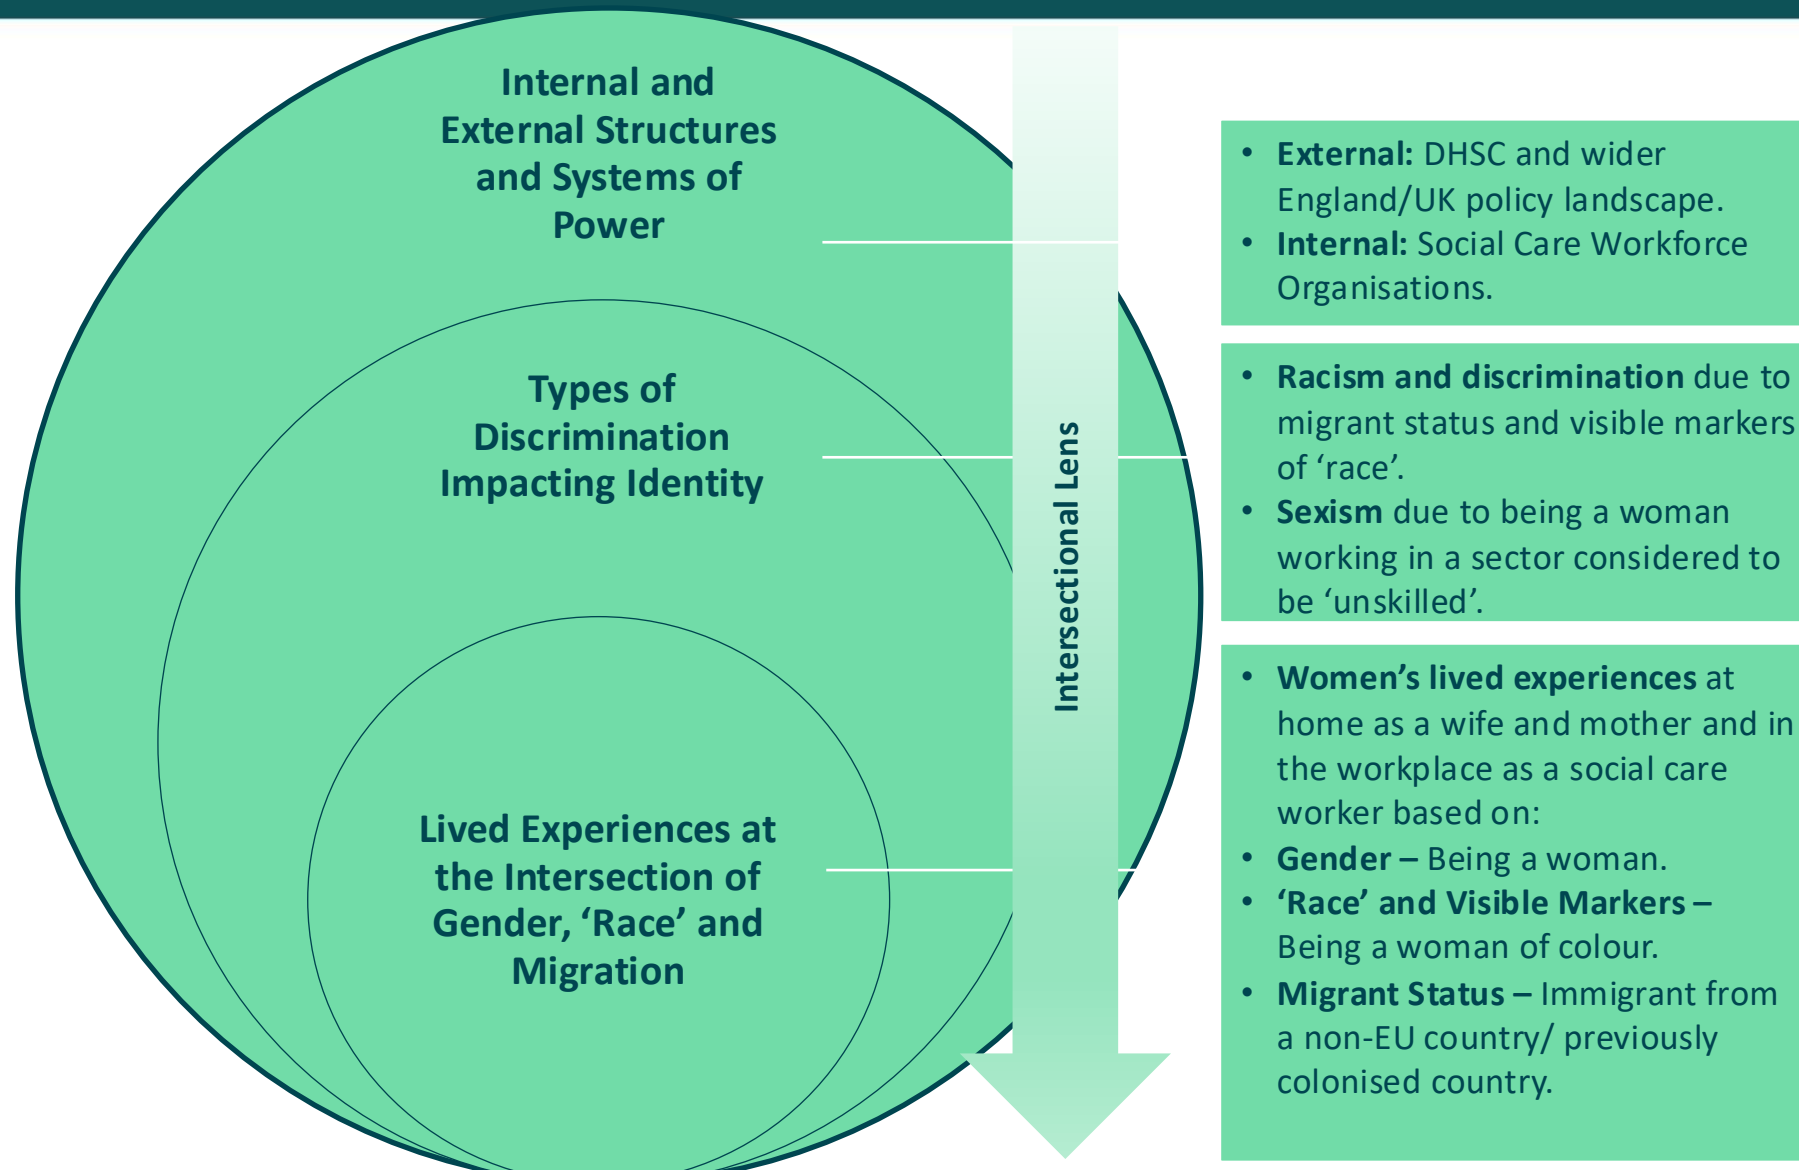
Internal and External Structures and Systems of Power

Types of Discrimination Impacting Identity

Lived Experiences at the Intersection of Gender, ‘Race’ and Migration

Intersectional Lens

• **External:** DHSC and wider England/UK policy landscape.
• **Internal:** Social Care Workforce Organisations.

• **Racism and discrimination** due to migrant status and visible markers of ‘race’.
• **Sexism** due to being a woman working in a sector considered to be ‘unskilled’.

• **Women’s lived experiences** at home as a wife and mother and in the workplace as a social care worker based on:
• **Gender –** Being a woman.
• **‘Race’ and Visible Markers –** Being a woman of colour.
• **Migrant Status –** Immigrant from a non-EU country/ previously colonised country.